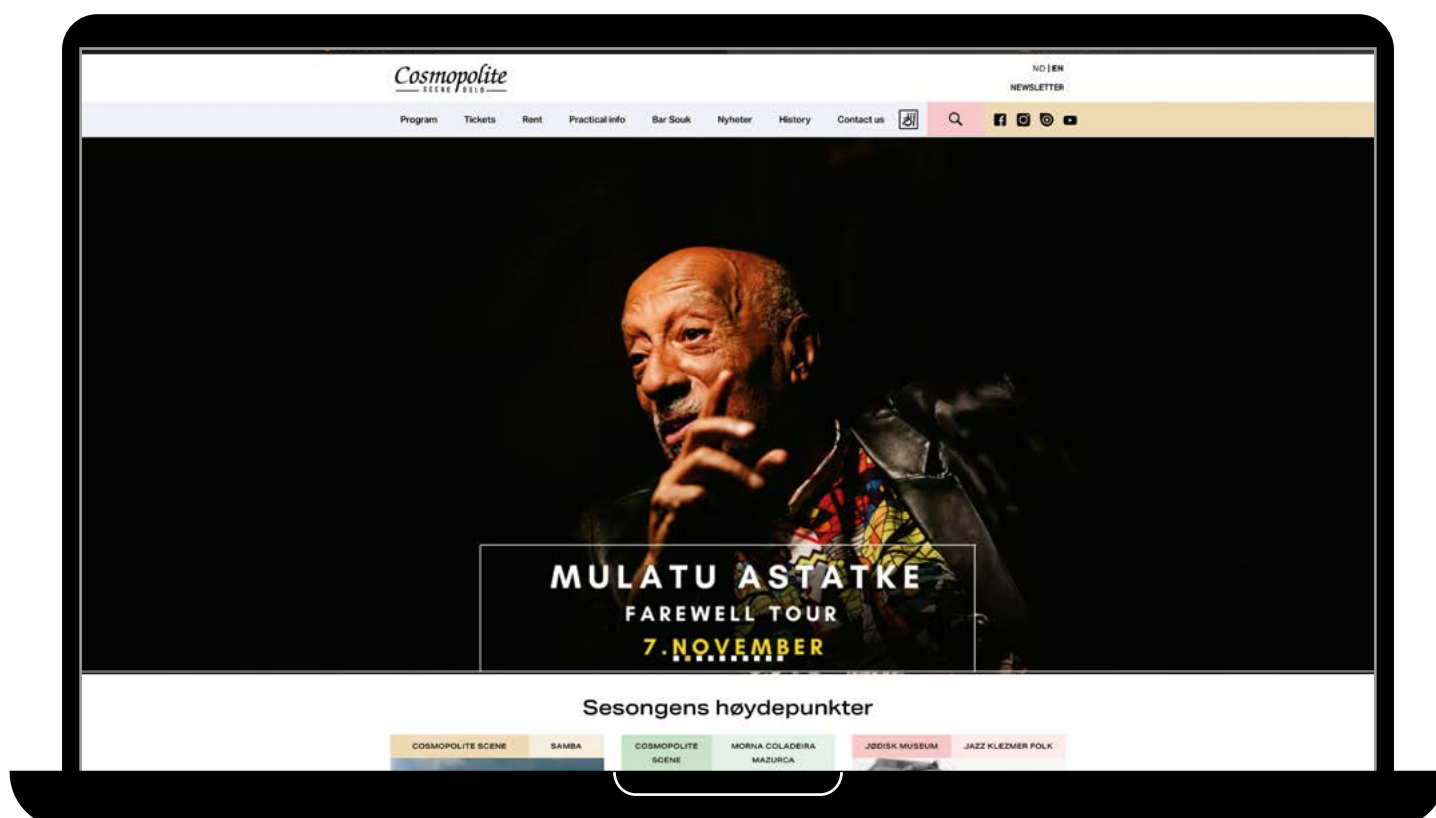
Cosmopolite SCENE OSLO

NO | EN
NEWSLETTER

Program Tickets Rent Practical info Bar Souk Nyheter History Contact us

MULATU ASTATKE
FAREWELL TOUR
7.NOVEMBER

Sesongens høydepunkter

COSMOPOLITE SCENE SAMBA
COSMOPOLITE SCENE MORNA COLADEIRA MAZURCA
JØDISK MUSEUM JAZZ KLEZMER FOLK